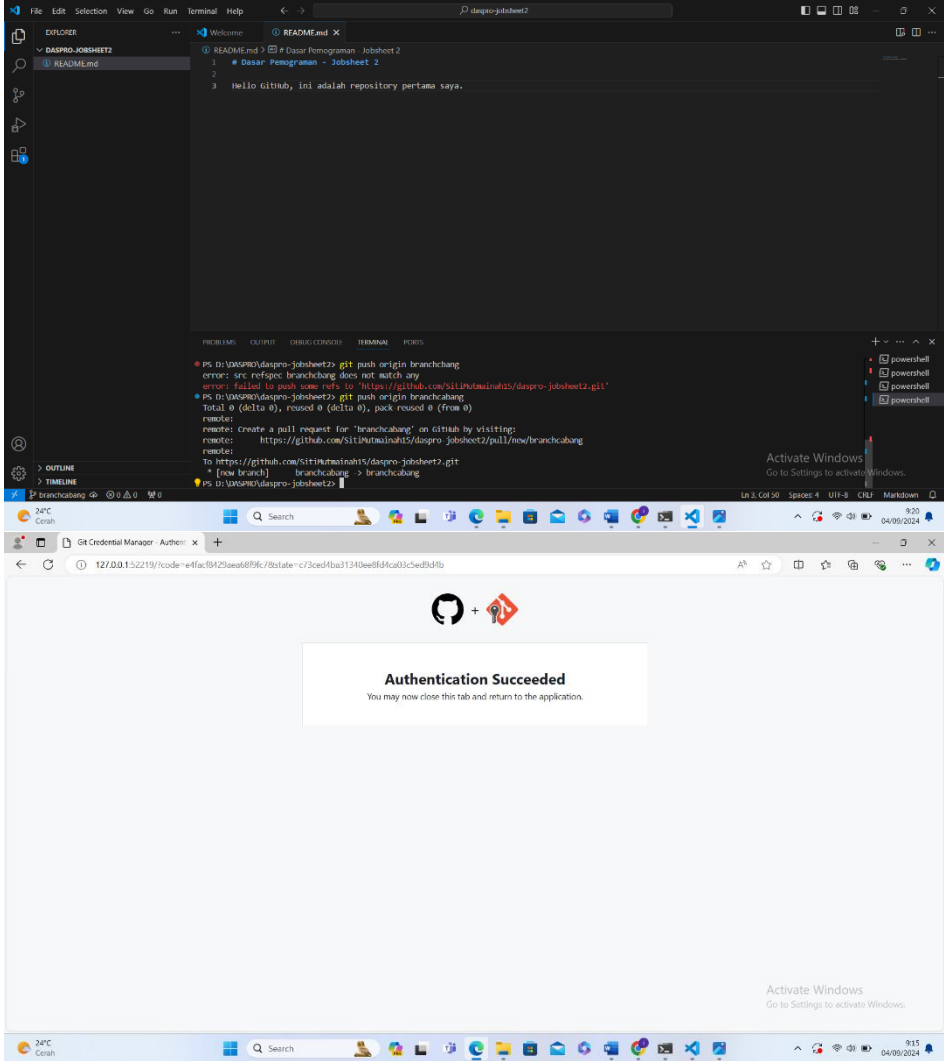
File Edit Selection View Go Run Terminal Help

daspro-jobsheet2

EXPLORER
DASPRO-JOBSHEET2
README.md

Welcome
README.md

README.md > # Dasar Pemograman - Jobsheet 2

1 # Dasar Pemograman - Jobsheet 2
2
3 Hello GitHub, ini adalah repository pertama saya.

PROBLEMS OUTPUT DEBUG CONSOLE TERMINAL PORTS

PS D:\DASPRO\daspro-jobsheet2> git push origin branchchang
error: src refspec branchchang does not match any
error: failed to push some refs to 'https://github.com/SitiMutmainah15/daspro-jobsheet2.git'
PS D:\DASPRO\daspro-jobsheet2> git push origin branchcabang
Total 0 (delta 0), reused 0 (delta 0), pack reused 0 (from 0)
remote:
remote: Create a pull request for 'branchcabang' on GitHub by visiting:
remote: https://github.com/SitiMutmainah15/daspro-jobsheet2/pull/new/branchcabang
remote:
To https://github.com/SitiMutmainah15/daspro-jobsheet2.git
* [new branch] branchcabang -> branchcabang
PS D:\DASPRO\daspro-jobsheet2>

powershell
powershell
powershell
powershell

Activate Windows
Go to Settings to activate Windows.

OUTLINE
TIMELINE

branchcabang ⊗ 0 ⚠ 0 ⚡0
Ln 3, Col 50 Spaces: 4 UTF-8 CRLF Markdown

24°C
Cerah
Search
9:20
04/09/2024

Git Credential Manager - Authent ×
127.0.0.1:52219/?code=e4facf8429aea68f9fc7&state=c73ced4ba31340ee8fd4ca03c5ed9d4b

Authentication Succeeded
You may now close this tab and return to the application.

Activate Windows
Go to Settings to activate Windows.

24°C
Cerah
Search
9:15
04/09/2024